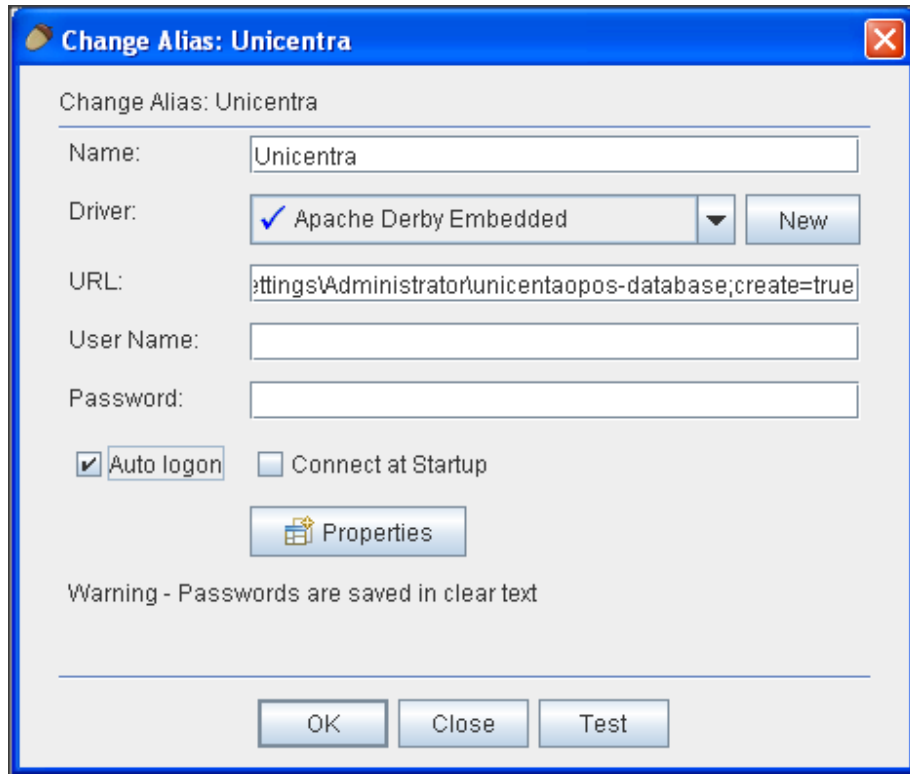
Change Alias: Unicentra

Change Alias: Unicentra

Name: Unicentra

Driver: ✓ Apache Derby Embedded New

URL: ettings\Administrator\unicentaopos-database;create=true

User Name:

Password:

Auto logon Connect at Startup

Properties

Warning - Passwords are saved in clear text

OK Close Test